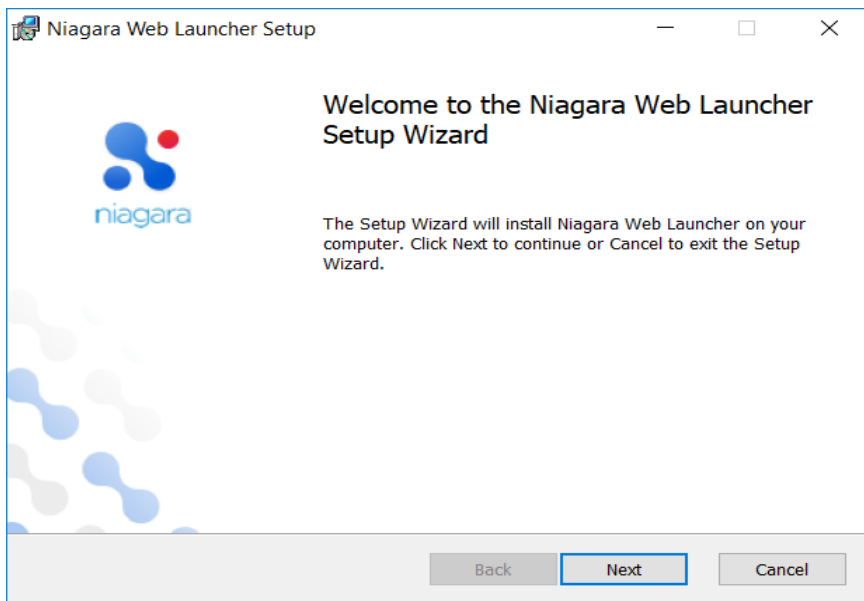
Niagara Web Launcher Setup

niagara

Welcome to the Niagara Web Launcher Setup Wizard

The Setup Wizard will install Niagara Web Launcher on your computer. Click Next to continue or Cancel to exit the Setup Wizard.

Back Next Cancel